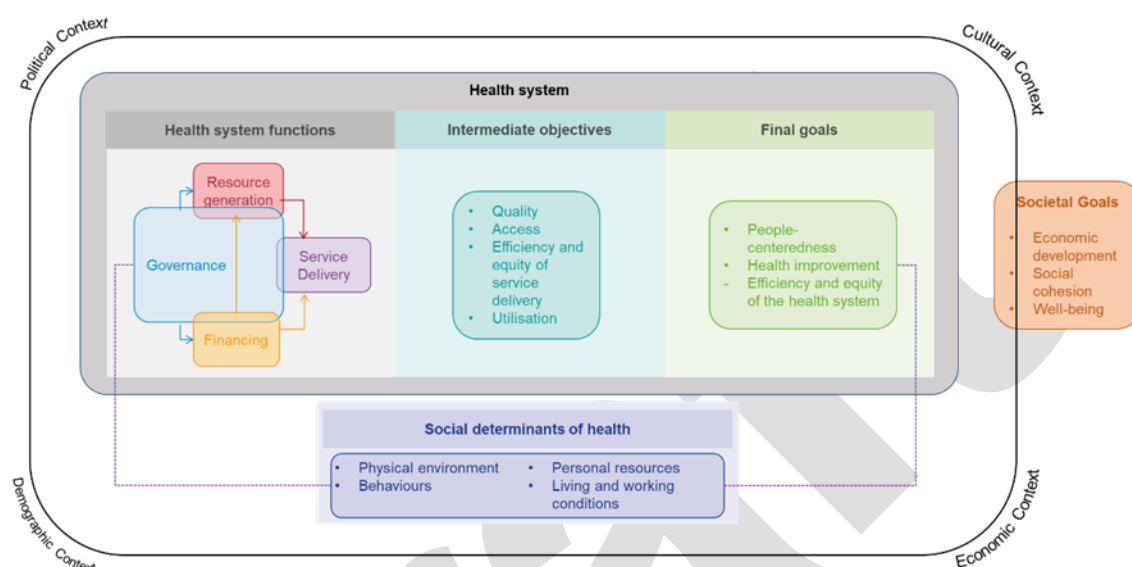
Political Context

Cultural Context

Health system

Health system functions

Intermediate objectives

Final goals

Resource generation

Governance

Service Delivery

Financing

• Quality
• Access
• Efficiency and equity of service delivery
• Utilisation

• People-centeredness
• Health improvement
- Efficiency and equity of the health system

Societal Goals

• Economic development
• Social cohesion
• Well-being

Social determinants of health

• Physical environment
• Behaviours
• Personal resources
• Living and working conditions

Demographic Context

Economic Context